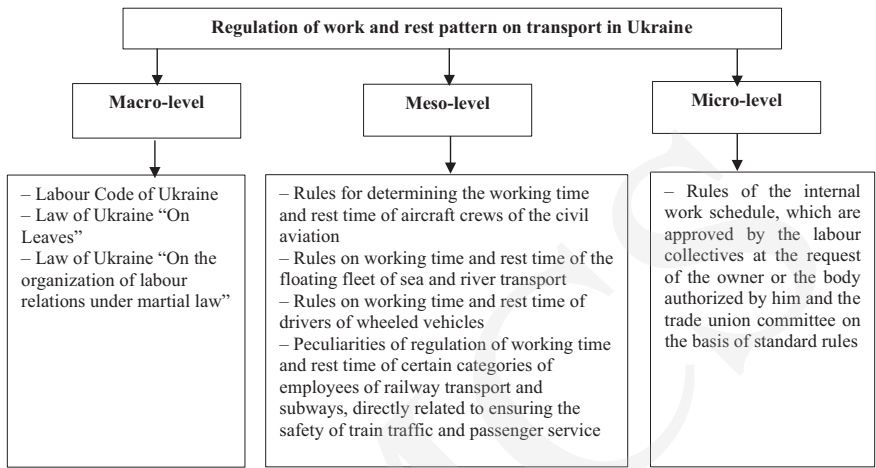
Regulation of work and rest pattern on transport in Ukraine

Macro-level

Meso-level

Micro-level

– Labour Code of Ukraine
– Law of Ukraine "On Leaves"
– Law of Ukraine "On the organization of labour relations under martial law"

– Rules for determining the working time and rest time of aircraft crews of the civil aviation
– Rules on working time and rest time of the floating fleet of sea and river transport
– Rules on working time and rest time of drivers of wheeled vehicles
– Peculiarities of regulation of working time and rest time of certain categories of employees of railway transport and subways, directly related to ensuring the safety of train traffic and passenger service

– Rules of the internal work schedule, which are approved by the labour collectives at the request of the owner or the body authorized by him and the trade union committee on the basis of standard rules